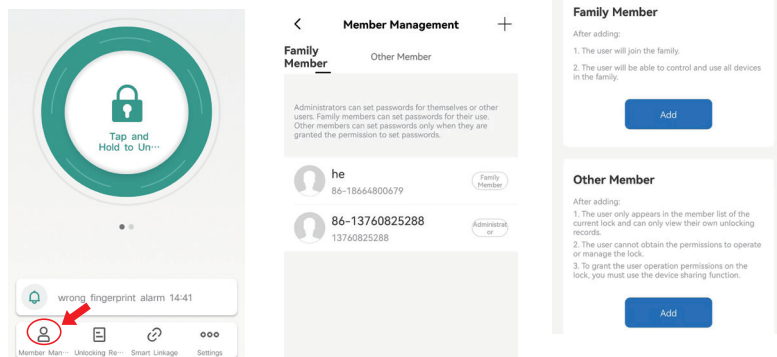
Tap and Hold to Un···

wrong fingerprint alarm 14:41

Member Man··· Unlocking Re··· Smart Linkage Settings

<

Member Management

+

Family Member

Other Member

Administrators can set passwords for themselves or other users. Family members can set passwords for their use. Other members can set passwords only when they are granted the permission to set passwords.

he

86-18664800679

Family Member

86-13760825288

13760825288

Administrator

Family Member

After adding:

1. The user will join the family.

2. The user will be able to control and use all devices in the family.

Add

Other Member

After adding:

1. The user only appears in the member list of the current lock and can only view their own unlocking records.

2. The user cannot obtain the permissions to operate or manage the lock.

3. To grant the user operation permissions on the lock, you must use the device sharing function.

Add